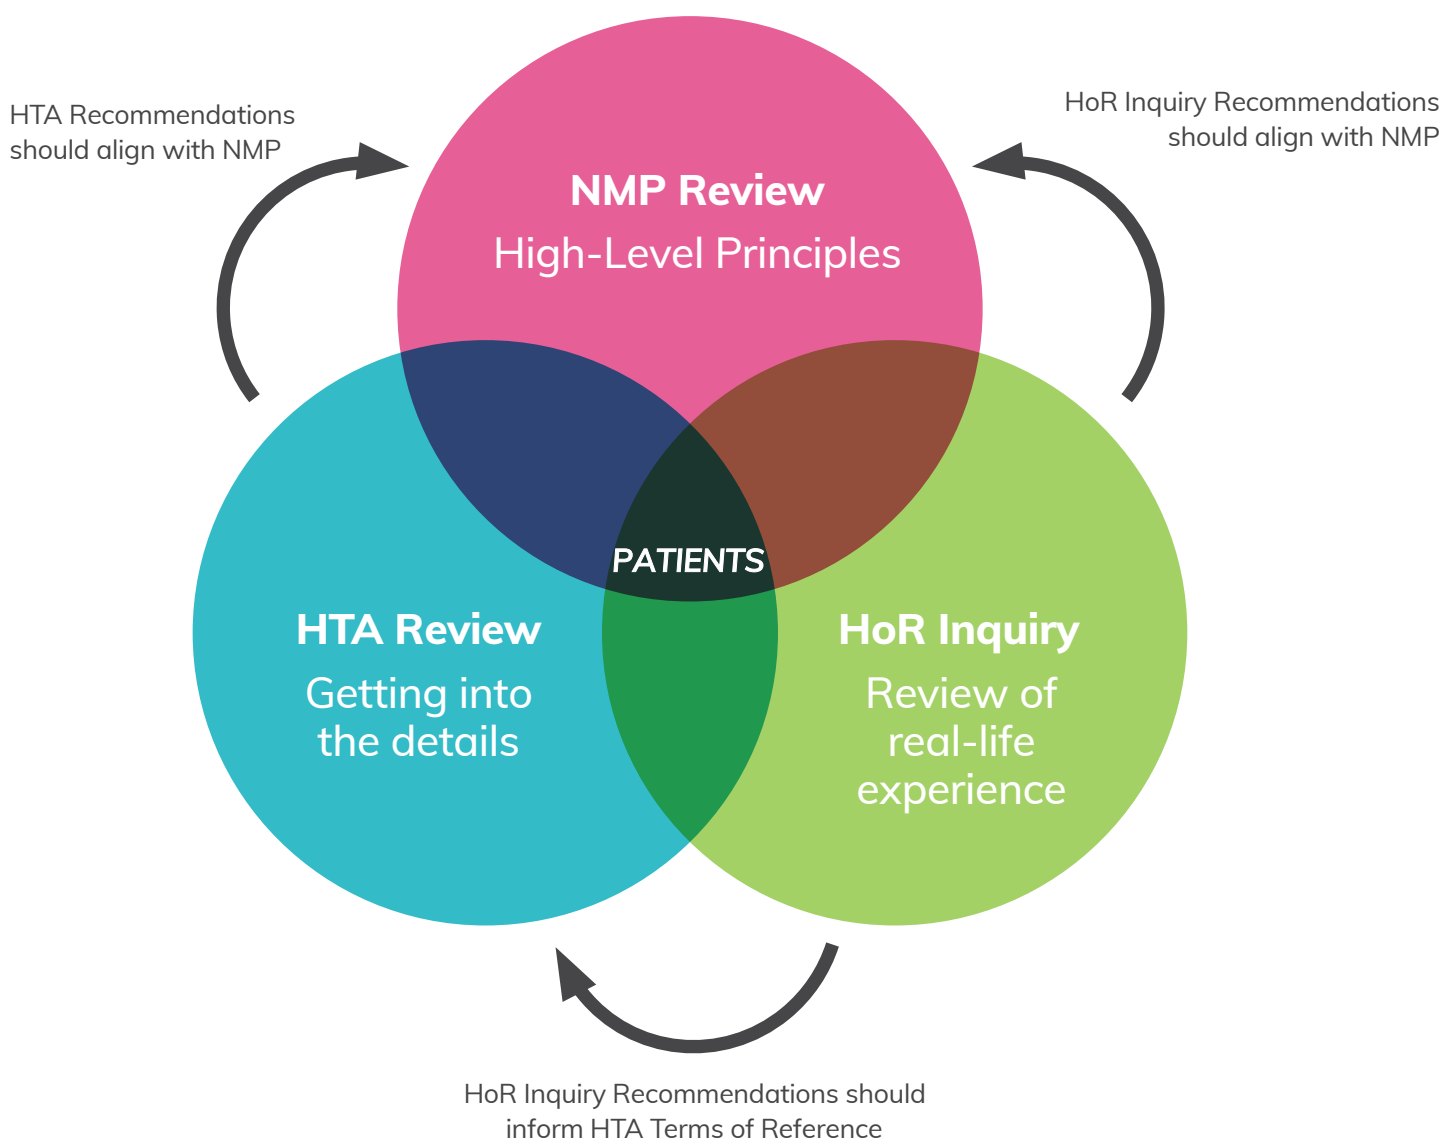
HTA Recommendations should align with NMP

HoR Inquiry Recommendations should align with NMP

NMP Review
High-Level Principles

PATIENTS

HTA Review
Getting into the details

HoR Inquiry
Review of real-life experience

HoR Inquiry Recommendations should inform HTA Terms of Reference